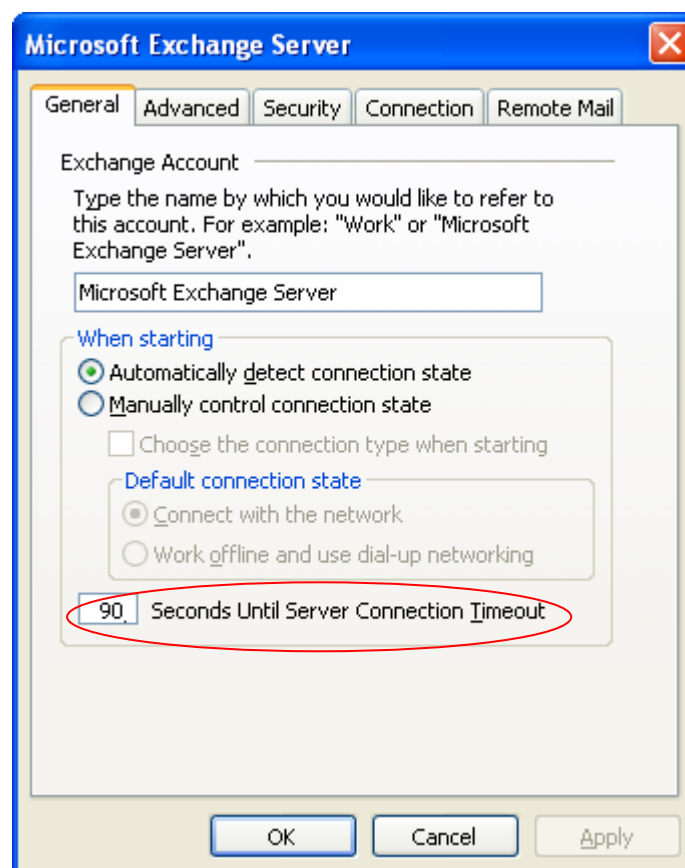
Microsoft Exchange Server

General | Advanced | Security | Connection | Remote Mail

Exchange Account

Type the name by which you would like to refer to this account. For example: "Work" or "Microsoft Exchange Server".

Microsoft Exchange Server

When starting

Automatically detect connection state

Manually control connection state

Choose the connection type when starting

Default connection state

Connect with the network

Work offline and use dial-up networking

90 Seconds Until Server Connection Timeout

OK | Cancel | Apply